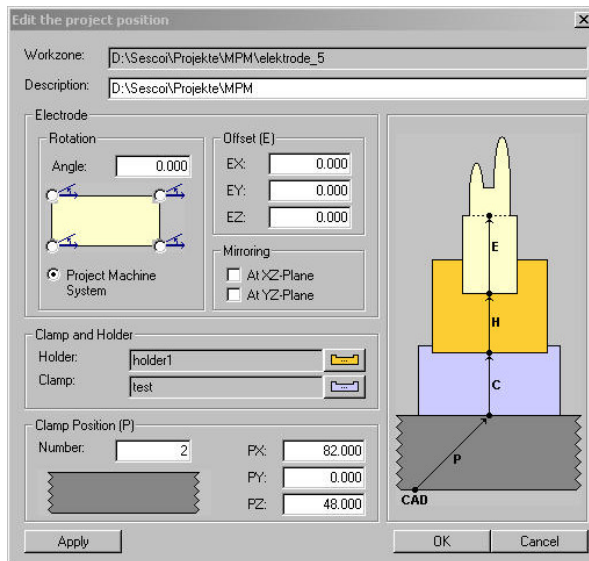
Edit the project position

Workzone: D:\Sescoi\Projekte\MPM\elektrode_5

Description: D:\Sescoi\Projekte\MPM

Electrode

Rotation

Angle: 0.000

Project Machine System

Offset (E)

EX: 0.000

EY: 0.000

EZ: 0.000

Mirroring

At XZ-Plane

At YZ-Plane

E

H

C

P

CAD

Clamp and Holder

Holder: holder1

Clamp: test

Clamp Position (P)

Number: 2

PX: 82.000

PY: 0.000

PZ: 48.000

Apply

OK

Cancel